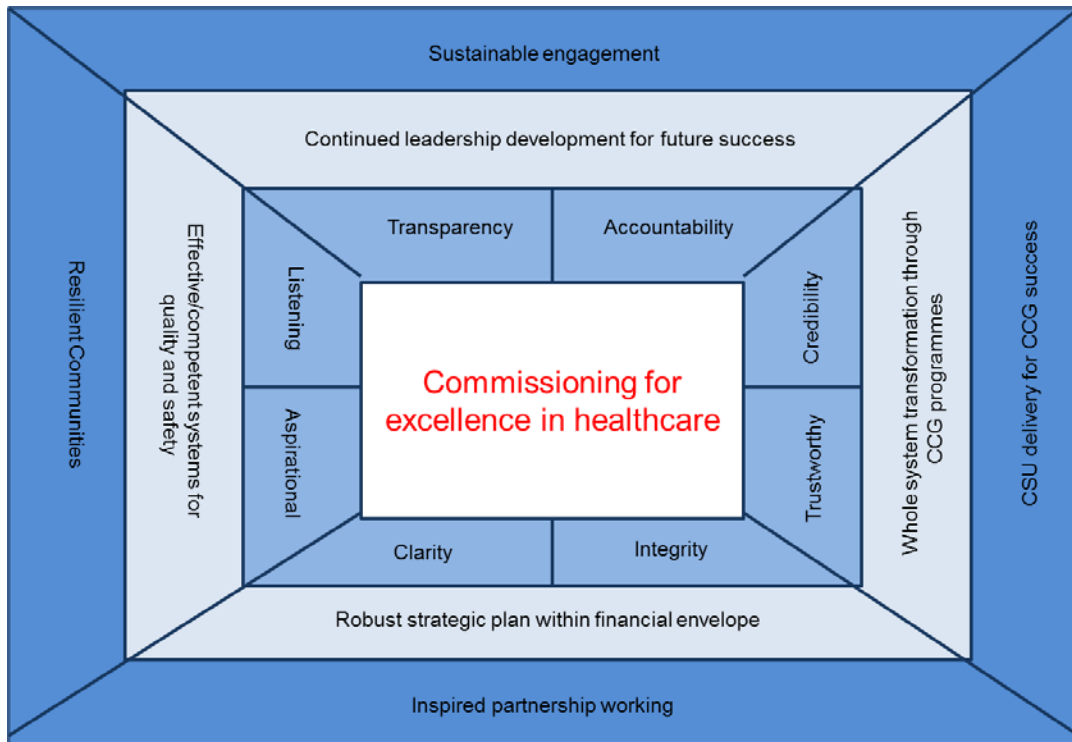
Sustainable engagement

Continued leadership development for future success

Transparency

Accountability

Listening

Credibility

Resilient Communities

Effective/competent systems for quality and safety

Commissioning for excellence in healthcare

Whole system transformation through CCG programmes

CSU delivery for CCG success

Aspirational

Trustworthy

Clarity

Integrity

Robust strategic plan within financial envelope

Inspired partnership working